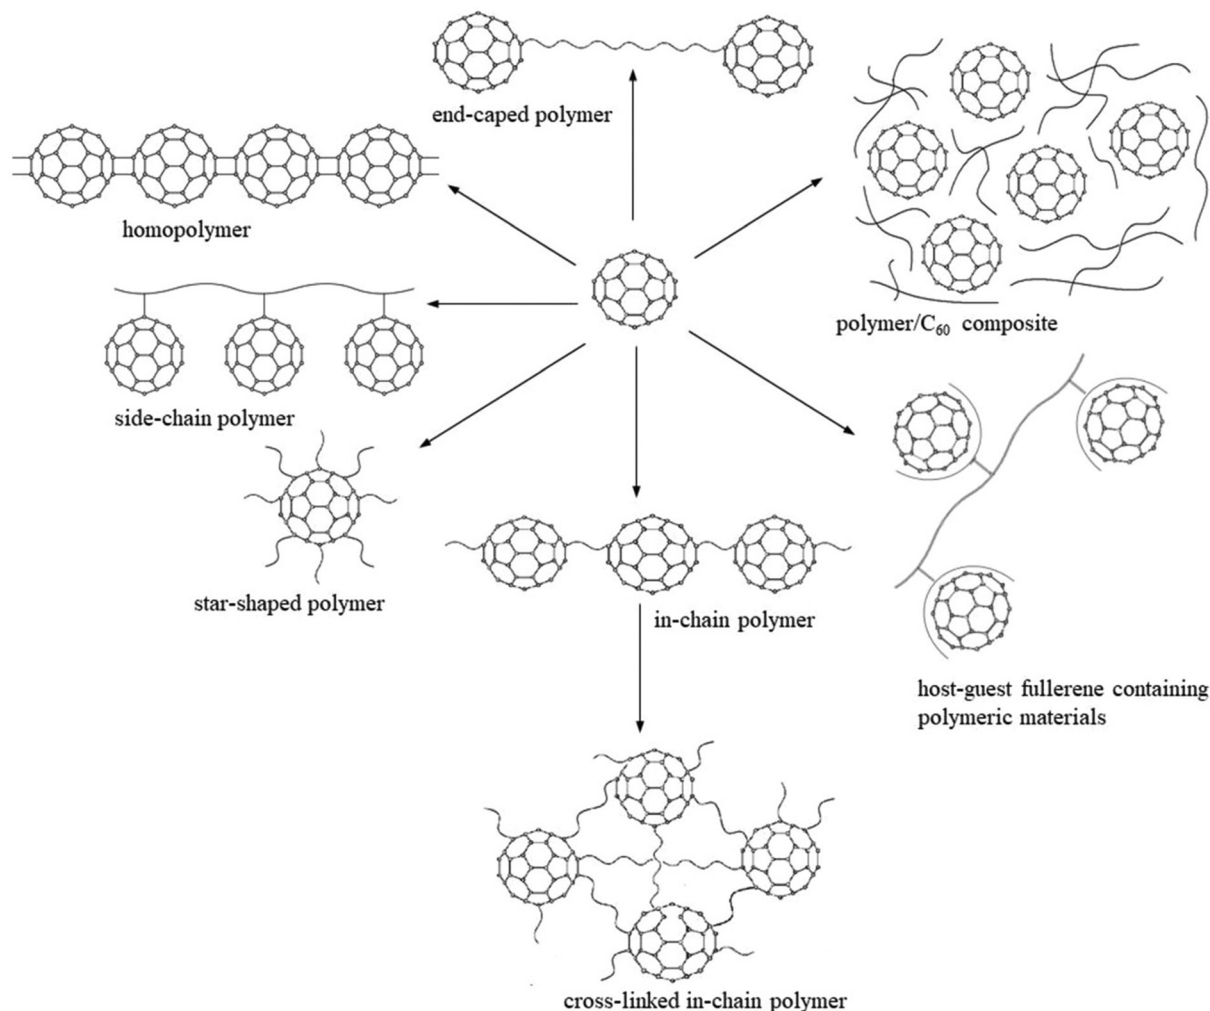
end-caped polymer

homopolymer

polymer/$C_{60}$ composite

side-chain polymer

star-shaped polymer

in-chain polymer

host-guest fullerene containing polymeric materials

cross-linked in-chain polymer